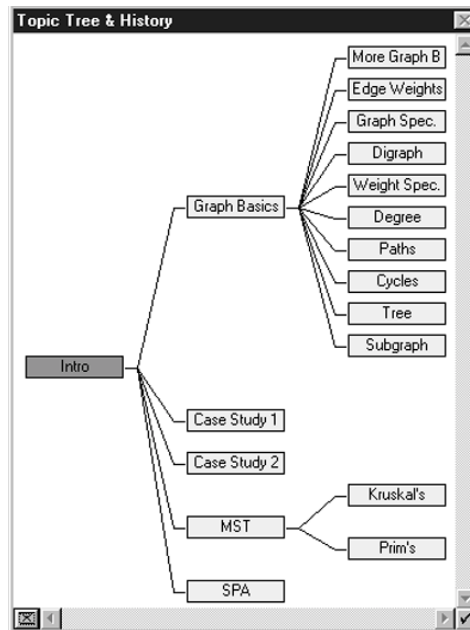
Topic Tree & History

Intro

Graph Basics

More Graph B

Edge Weights

Graph Spec.

Digraph

Weight Spec.

Degree

Paths

Cycles

Tree

Subgraph

Case Study 1

Case Study 2

MST

Kruskal's

Prim's

SPA